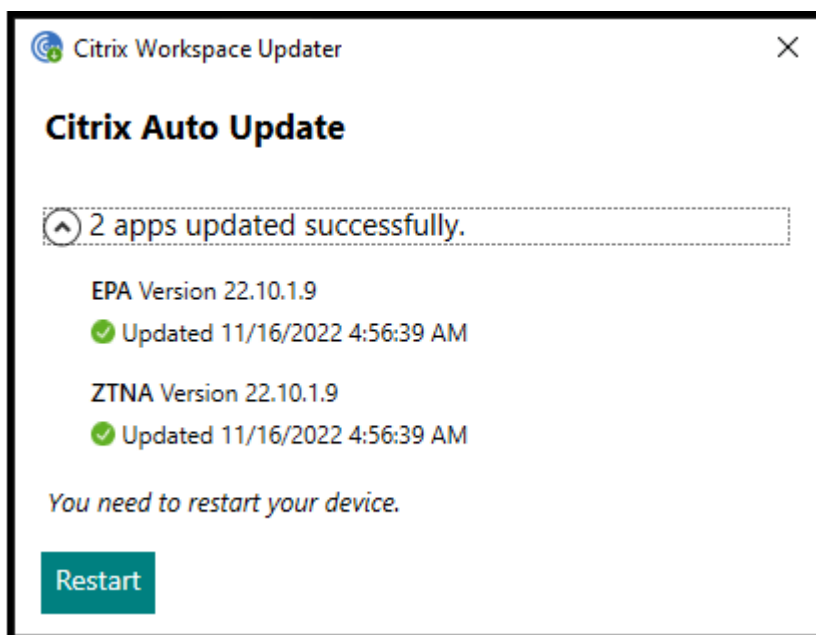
Citrix Workspace Updater

Citrix Auto Update

2 apps updated successfully.

EPA Version 22.10.1.9

Updated 11/16/2022 4:56:39 AM

ZTNA Version 22.10.1.9

Updated 11/16/2022 4:56:39 AM

You need to restart your device.

Restart